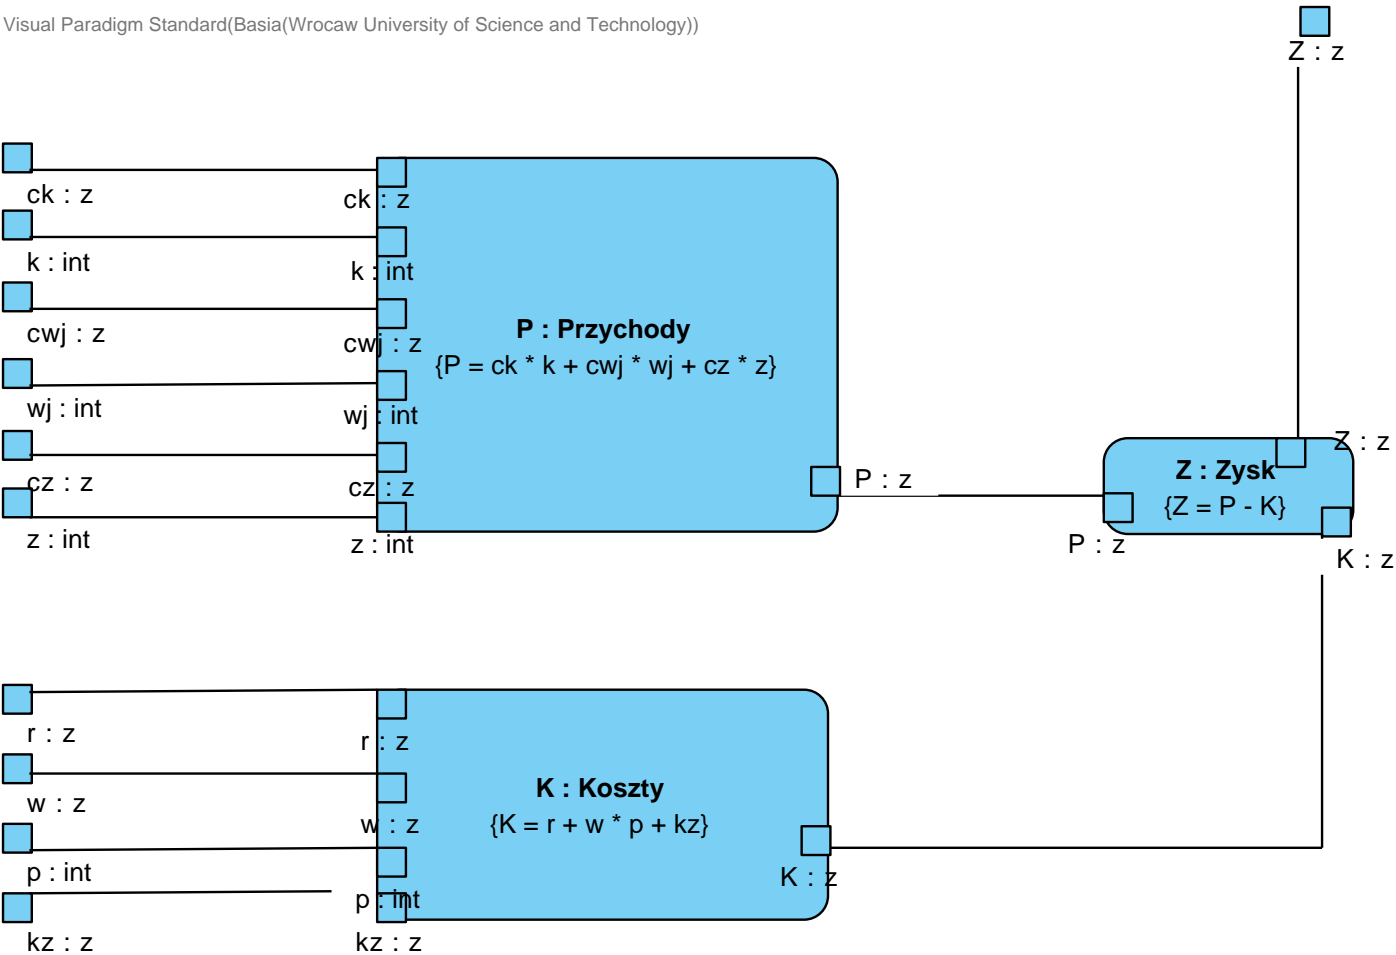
Visual Paradigm Standard(Basia(Wrocaw University of Science and Technology))

Z : z

ck : z
k : int
cwj : z
wj : int
cz : z
z : int

ck : z
k : int
cwj : z
wj : int
cz : z
z : int

P : Przychody
{P = ck * k + cwj * wj + cz * z}

P : z

Z : z
Z : Zysk
{Z = P - K}
P : z
K : z

r : z
w : z
p : int
kz : z

r : z
w : z
p : int
kz : z

K : Koszty
{K = r + w * p + kz}

K : z